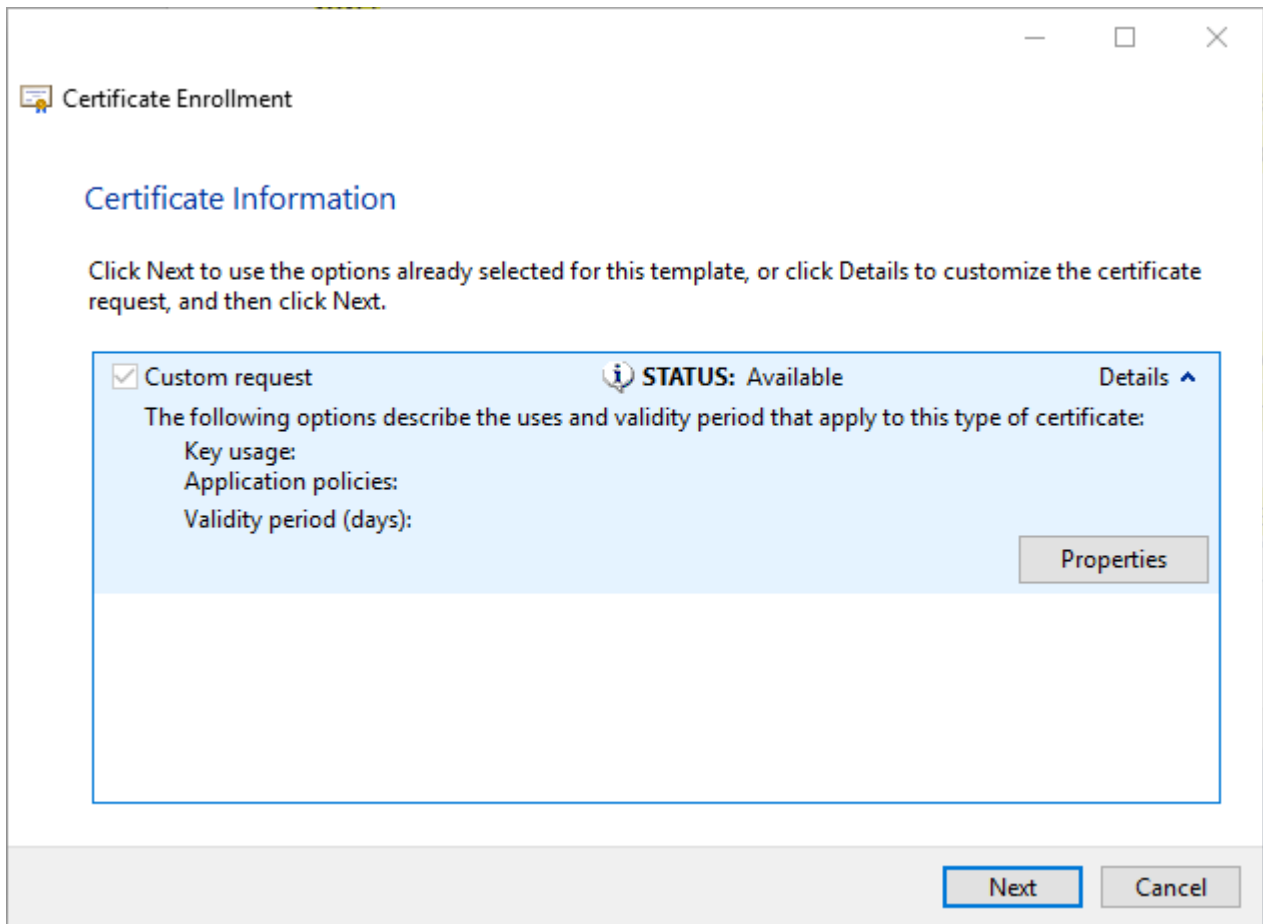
Certificate Enrollment

Certificate Information

Click Next to use the options already selected for this template, or click Details to customize the certificate request, and then click Next.

Custom request
STATUS: Available
Details

The following options describe the uses and validity period that apply to this type of certificate:
Key usage:
Application policies:
Validity period (days):

Properties

Next
Cancel